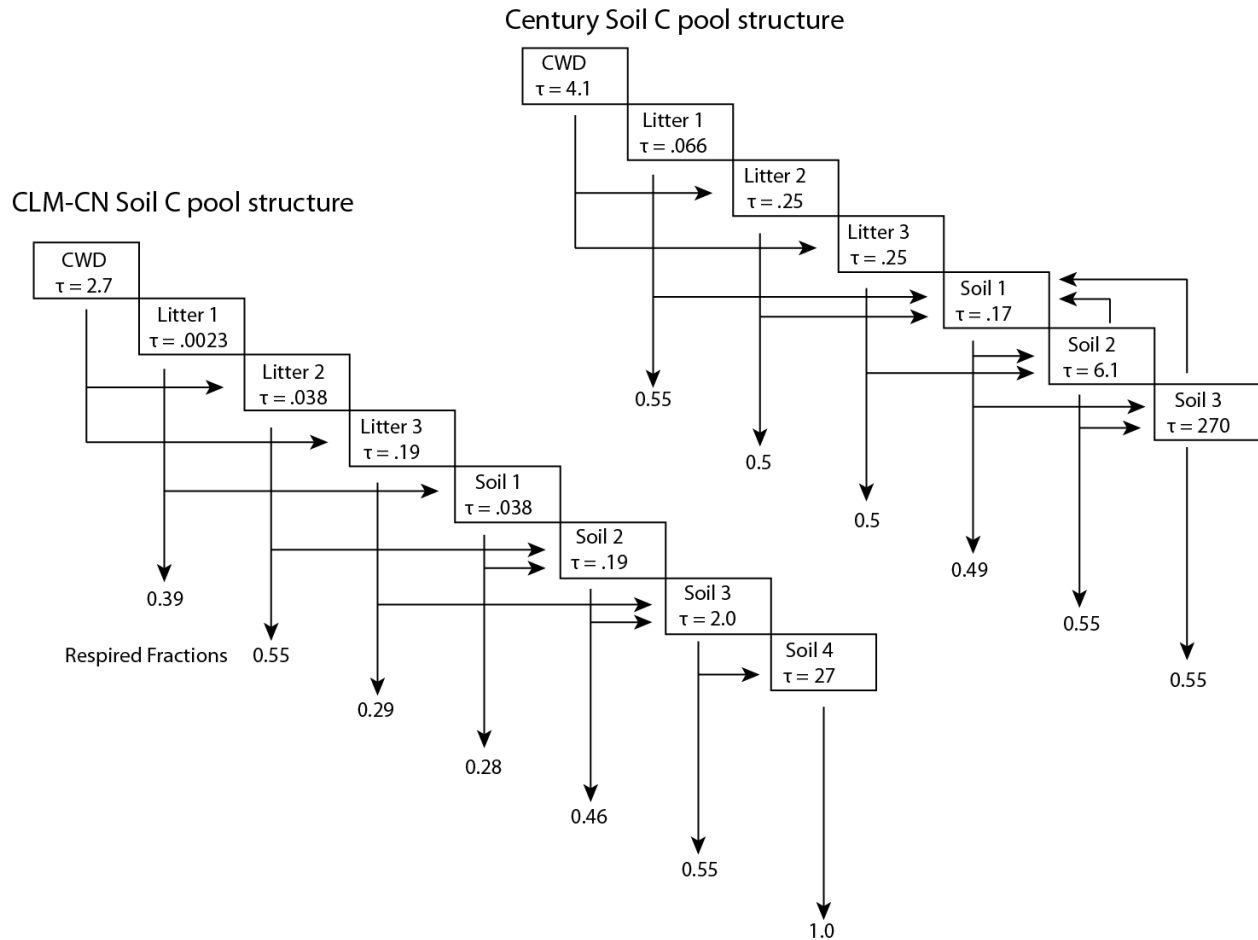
Century Soil C pool structure

CWD
τ = 4.1

Litter 1
τ = .066

Litter 2
τ = .25

Litter 3
τ = .25

Soil 1
τ = .17

Soil 2
τ = 6.1

Soil 3
τ = 270

0.55

0.5

0.5

0.49

0.55

0.55

CLM-CN Soil C pool structure

CWD
τ = 2.7

Litter 1
τ = .0023

Litter 2
τ = .038

Litter 3
τ = .19

Soil 1
τ = .038

Soil 2
τ = .19

Soil 3
τ = 2.0

Soil 4
τ = 27

0.39

Respired Fractions 0.55

0.29

0.28

0.46

0.55

1.0